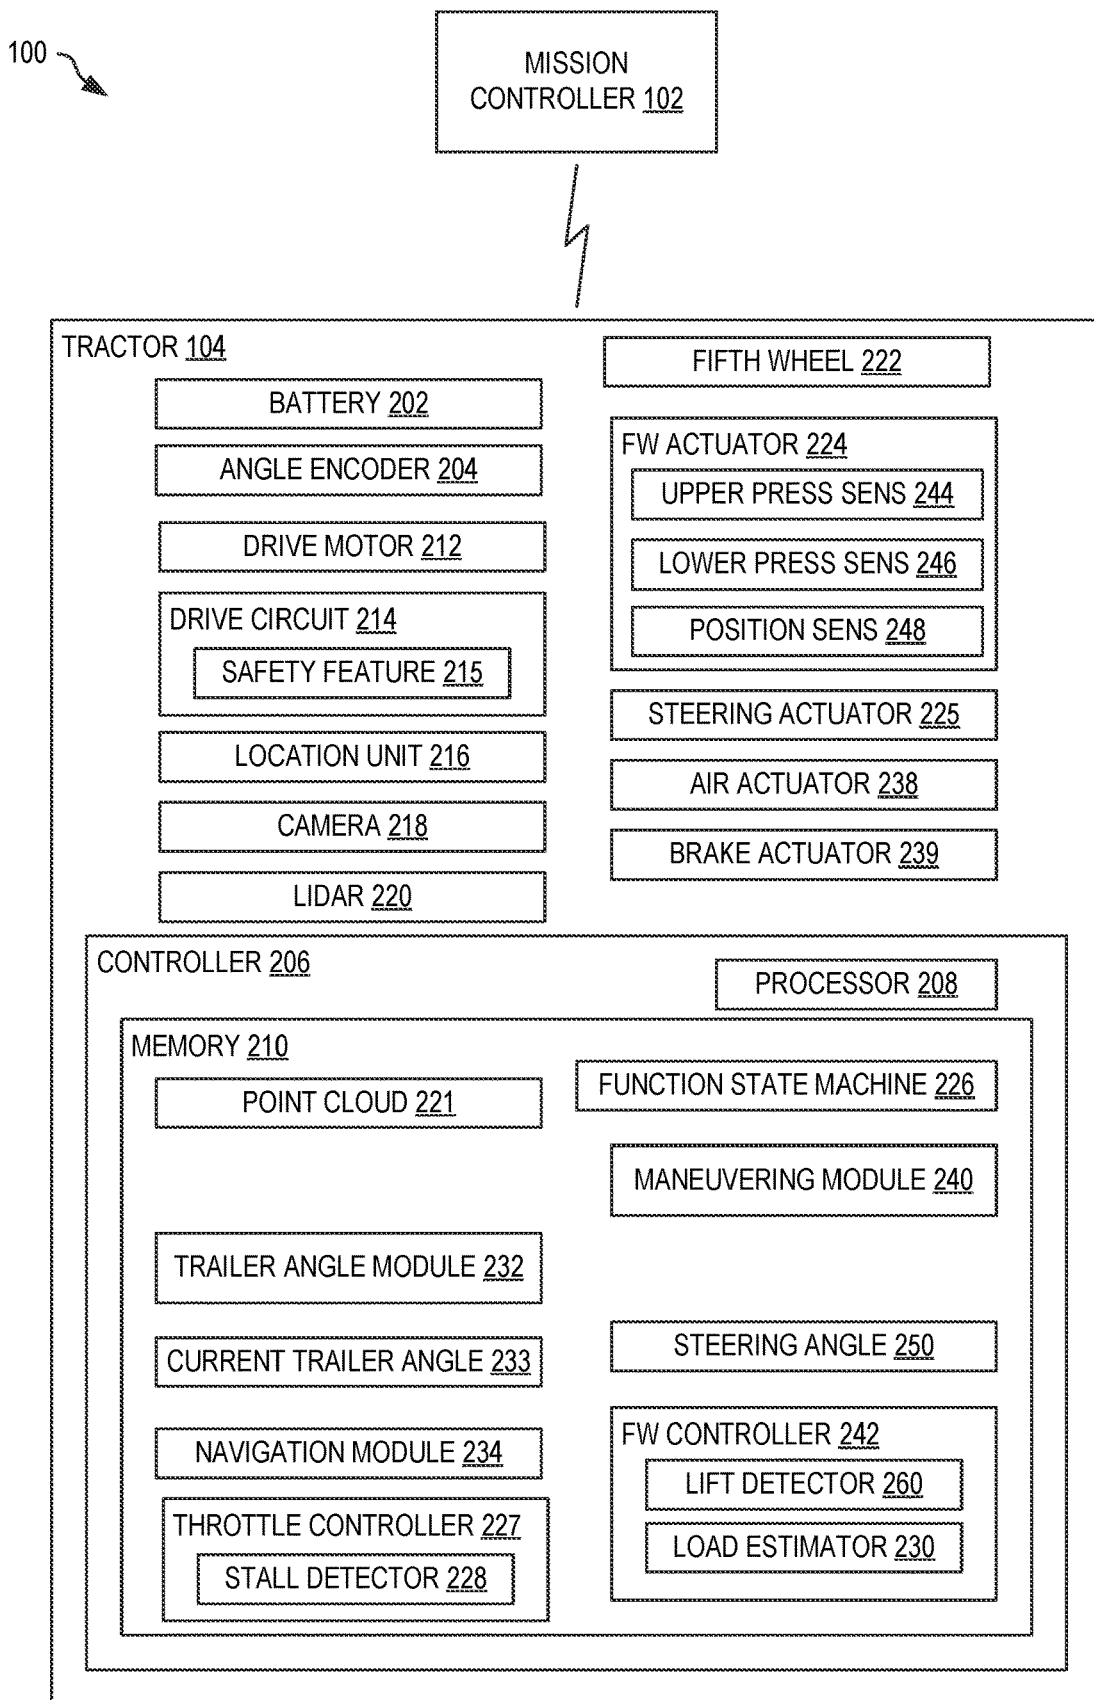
100

MISSION CONTROLLER 102

TRACTOR 104

BATTERY 202

ANGLE ENCODER 204

DRIVE MOTOR 212

DRIVE CIRCUIT 214

SAFETY FEATURE 215

LOCATION UNIT 216

CAMERA 218

LIDAR 220

FIFTH WHEEL 222

FW ACTUATOR 224

UPPER PRESS SENS 244

LOWER PRESS SENS 246

POSITION SENS 248

STEERING ACTUATOR 225

AIR ACTUATOR 238

BRAKE ACTUATOR 239

CONTROLLER 206

PROCESSOR 208

MEMORY 210

POINT CLOUD 221

FUNCTION STATE MACHINE 226

MANEUVERING MODULE 240

TRAILER ANGLE MODULE 232

CURRENT TRAILER ANGLE 233

STEERING ANGLE 250

NAVIGATION MODULE 234

THROTTLE CONTROLLER 227

STALL DETECTOR 228

FW CONTROLLER 242

LIFT DETECTOR 260

LOAD ESTIMATOR 230